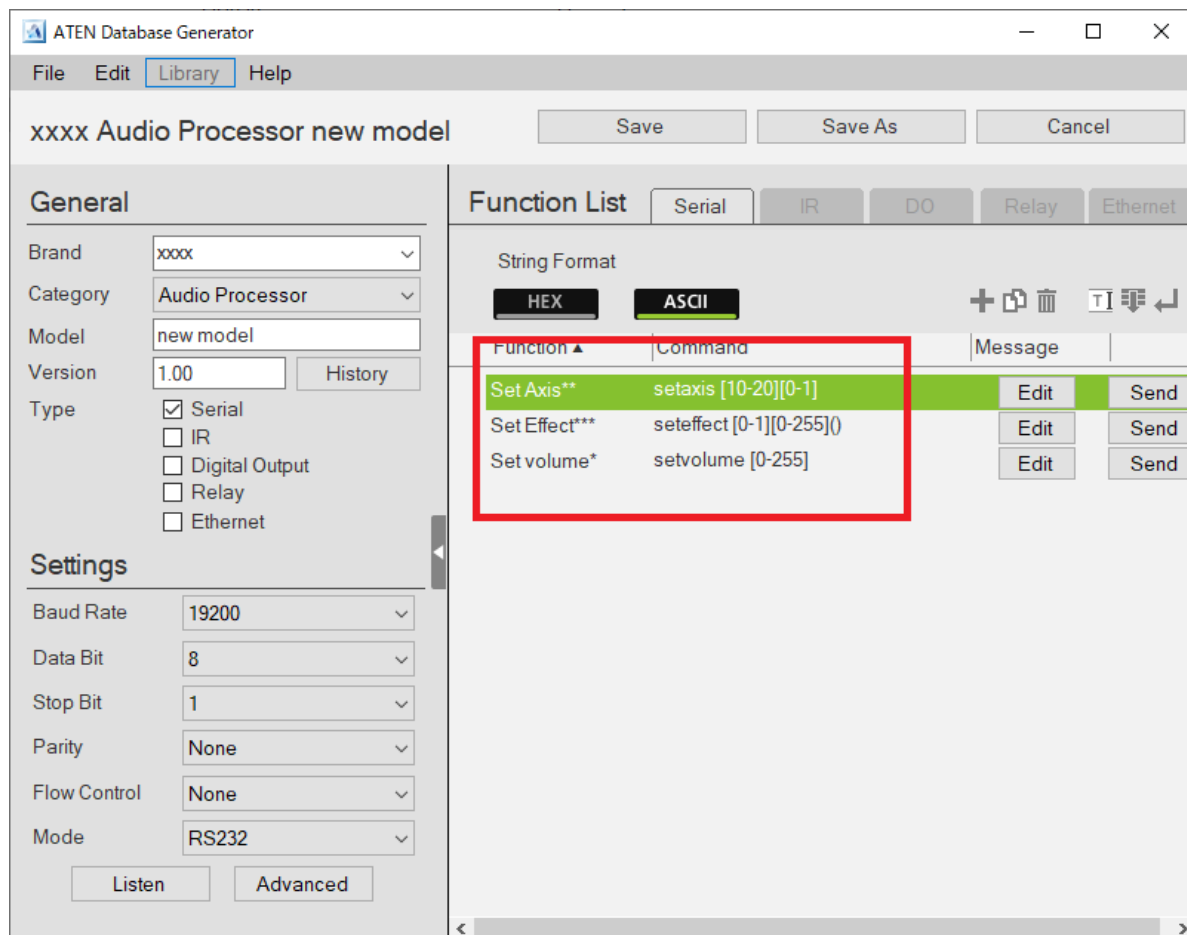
ATEN Database Generator

File Edit Library Help

xxxx Audio Processor new model

Save Save As Cancel

General

Brand xxxx
Category Audio Processor
Model new model
Version 1.00 History
Type ☑ Serial
☐ IR
☐ Digital Output
☐ Relay
☐ Ethernet

Settings

Baud Rate 19200
Data Bit 8
Stop Bit 1
Parity None
Flow Control None
Mode RS232

Listen Advanced

Function List Serial IR DO Relay Ethernet

String Format

HEX ASCII

| Function ▲ | Command | Message | | |
|---|---|---|---|---|
| Set Axis** | setaxis [10-20][0-1] | | Edit | Send |
| Set Effect*** | seteffect [0-1][0-255]() | | Edit | Send |
| Set volume* | setvolume [0-255] | | Edit | Send |